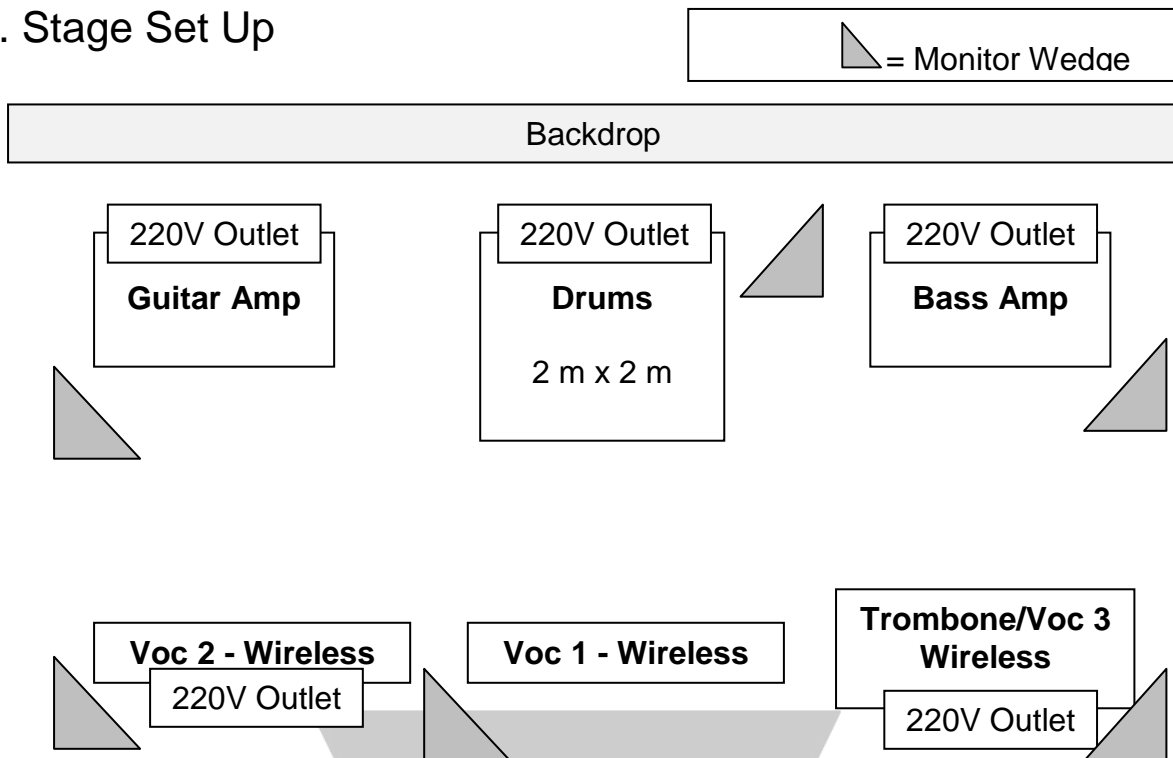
. Stage Set Up

= Monitor Wedge

Backdrop

220V Outlet
**Guitar Amp**

220V Outlet
**Drums**
2 m x 2 m

220V Outlet
**Bass Amp**

**Voc 2 - Wireless**
220V Outlet

**Voc 1 - Wireless**

**Trombone/Voc 3 Wireless**
220V Outlet